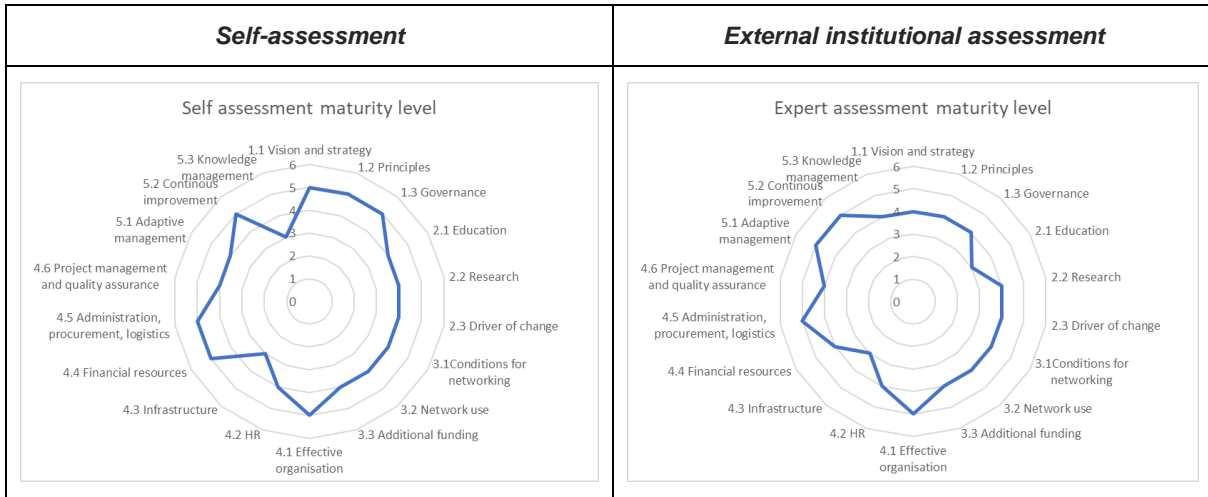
| *Self-assessment* | *External institutional assessment* |
|---|---|
| Self assessment maturity level<br>1.1 Vision and strategy<br>1.2 Principles<br>1.3 Governance<br>2.1 Education<br>2.2 Research<br>2.3 Driver of change<br>3.1Conditions for networking<br>3.2 Network use<br>3.3 Additional funding<br>4.1 Effective organisation<br>4.2 HR<br>4.3 Infrastructure<br>4.4 Financial resources<br>4.5 Administration, procurement, logistics<br>4.6 Project management and quality assurance<br>5.1 Adaptive management<br>5.2 Continous improvement<br>5.3 Knowledge management<br>6<br>5<br>4<br>3<br>2<br>1<br>0 | Expert assessment maturity level<br>1.1 Vision and strategy<br>1.2 Principles<br>1.3 Governance<br>2.1 Education<br>2.2 Research<br>2.3 Driver of change<br>3.1Conditions for networking<br>3.2 Network use<br>3.3 Additional funding<br>4.1 Effective organisation<br>4.2 HR<br>4.3 Infrastructure<br>4.4 Financial resources<br>4.5 Administration, procurement, logistics<br>4.6 Project management and quality assurance<br>5.1 Adaptive management<br>5.2 Continous improvement<br>5.3 Knowledge management<br>6<br>5<br>4<br>3<br>2<br>1<br>0 |